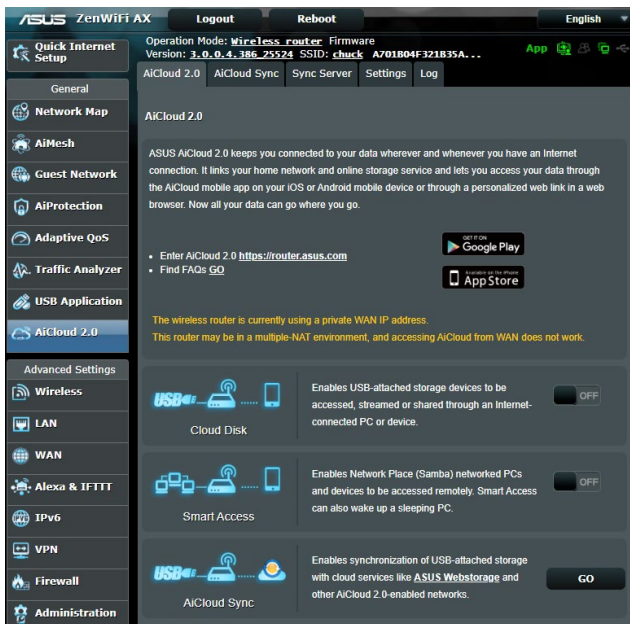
/ISUS ZenWiFi AX
Logout
Reboot
English

Quick Internet Setup

Operation Mode: Wireless router Firmware Version: 3.0.0.4.386_25524 SSID: chuck A701B04F321B35A...
App

AiCloud 2.0 | AiCloud Sync | Sync Server | Settings | Log

General
Network Map
AiMesh
Guest Network
AiProtection
Adaptive QoS
Traffic Analyzer
USB Application
AiCloud 2.0

Advanced Settings
Wireless
LAN
WAN
Alexa & IFTTT
IPv6
VPN
Firewall
Administration

AiCloud 2.0

ASUS AiCloud 2.0 keeps you connected to your data wherever and whenever you have an Internet connection. It links your home network and online storage service and lets you access your data through the AiCloud mobile app on your iOS or Android mobile device or through a personalized web link in a web browser. Now all your data can go where you go.

• Enter AiCloud 2.0 https://router.asus.com
• Find FAQs GO

GET IT ON Google Play
Available on the iPhone App Store

The wireless router is currently using a private WAN IP address.
This router may be in a multiple-NAT environment, and accessing AiCloud from WAN does not work.

USB
Cloud Disk
Enables USB-attached storage devices to be accessed, streamed or shared through an Internet-connected PC or device.
OFF

Smart Access
Enables Network Place (Samba) networked PCs and devices to be accessed remotely. Smart Access can also wake up a sleeping PC.
OFF

USB
AiCloud Sync
Enables synchronization of USB-attached storage with cloud services like ASUS Webstorage and other AiCloud 2.0-enabled networks.
GO